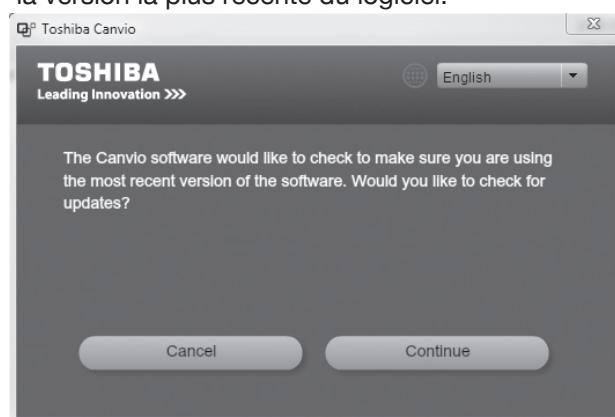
la version la plus récente du logiciel.

Toshiba Canvio

TOSHIBA
Leading Innovation >>>

English

The Canvio software would like to check to make sure you are using the most recent version of the software. Would you like to check for updates?

Cancel

Continue